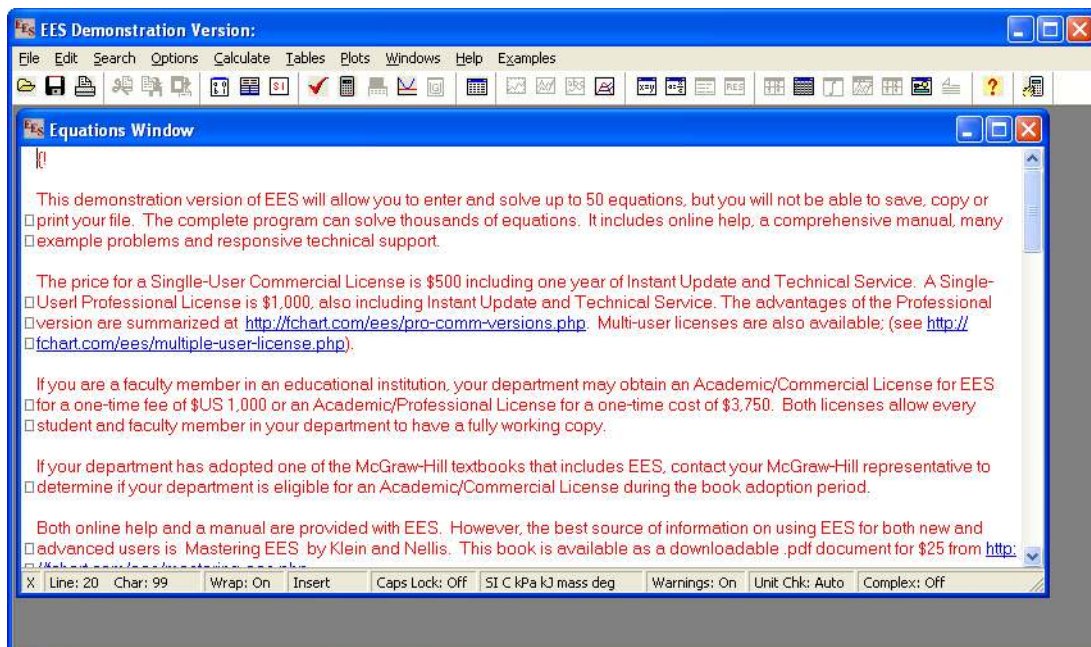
EES Demonstration Version:

File Edit Search Options Calculate Tables Plots Windows Help Examples

Equations Window

{!

This demonstration version of EES will allow you to enter and solve up to 50 equations, but you will not be able to save, copy or print your file. The complete program can solve thousands of equations. It includes online help, a comprehensive manual, many example problems and responsive technical support.

The price for a Singlle-User Commercial License is $500 including one year of Instant Update and Technical Service. A Single-Userl Professional License is $1,000, also including Instant Update and Technical Service. The advantages of the Professional version are summarized at http://fchart.com/ees/pro-comm-versions.php. Multi-user licenses are also available; (see http://fchart.com/ees/multiple-user-license.php).

If you are a faculty member in an educational institution, your department may obtain an Academic/Commercial License for EES for a one-time fee of $US 1,000 or an Academic/Professional License for a one-time cost of $3,750. Both licenses allow every student and faculty member in your department to have a fully working copy.

If your department has adopted one of the McGraw-Hill textbooks that includes EES, contact your McGraw-Hill representative to determine if your department is eligible for an Academic/Commercial License during the book adoption period.

Both online help and a manual are provided with EES. However, the best source of information on using EES for both new and advanced users is Mastering EES by Klein and Nellis. This book is available as a downloadable .pdf document for $25 from http:
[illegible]

X | Line: 20 | Char: 99 | Wrap: On | Insert | Caps Lock: Off | SI C kPa kJ mass deg | Warnings: On | Unit Chk: Auto | Complex: Off